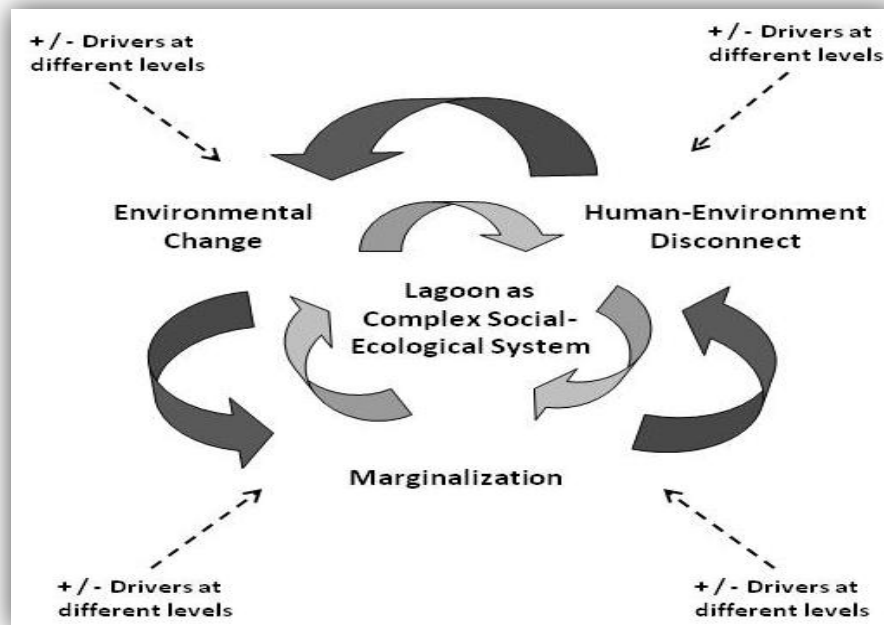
+ / - Drivers at different levels

+ / - Drivers at different levels

Environmental Change

Human-Environment Disconnect

Lagoon as Complex Social-Ecological System

Marginalization

+ / - Drivers at different levels

+ / - Drivers at different levels